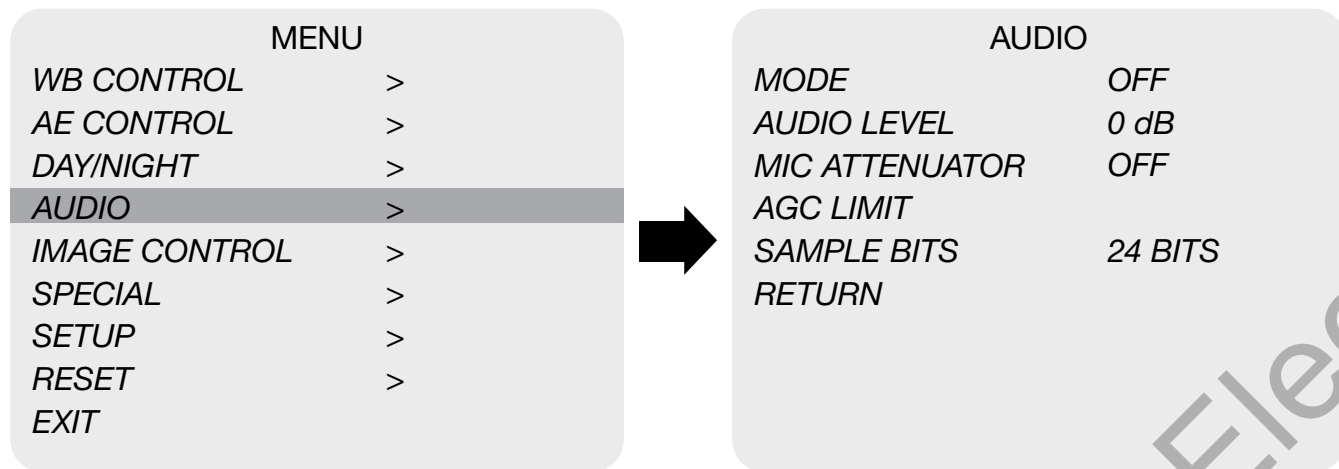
MENU

| | |
|---|---|
| WB CONTROL | > |
| AE CONTROL | > |
| DAY/NIGHT | > |
| AUDIO | > |
| IMAGE CONTROL | > |
| SPECIAL | > |
| SETUP | > |
| RESET | > |
| EXIT | |

AUDIO

| | |
|---|---|
| MODE | OFF |
| AUDIO LEVEL | 0 dB |
| MIC ATTENUATOR | OFF |
| AGC LIMIT | |
| SAMPLE BITS | 24 BITS |
| RETURN | |

Elec